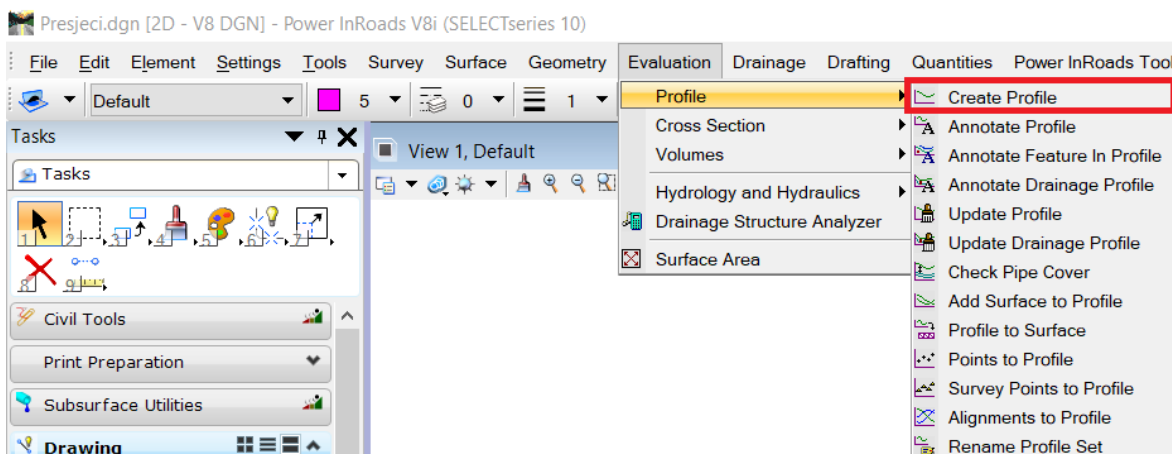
Presjeci.dgn [2D - V8 DGN] - Power InRoads V8i (SELECTseries 10)

File Edit Element Settings Tools Survey Surface Geometry Evaluation Drainage Drafting Quantities Power InRoads Tool

Default 5 0 1

Tasks

Tasks

1 2 3 4 5 6 7 8 9

Civil Tools

Print Preparation

Subsurface Utilities

Drawing

View 1, Default

Profile
Cross Section
Volumes
Hydrology and Hydraulics
Drainage Structure Analyzer
Surface Area

Create Profile
Annotate Profile
Annotate Feature In Profile
Annotate Drainage Profile
Update Profile
Update Drainage Profile
Check Pipe Cover
Add Surface to Profile
Profile to Surface
Points to Profile
Survey Points to Profile
Alignments to Profile
Rename Profile Set